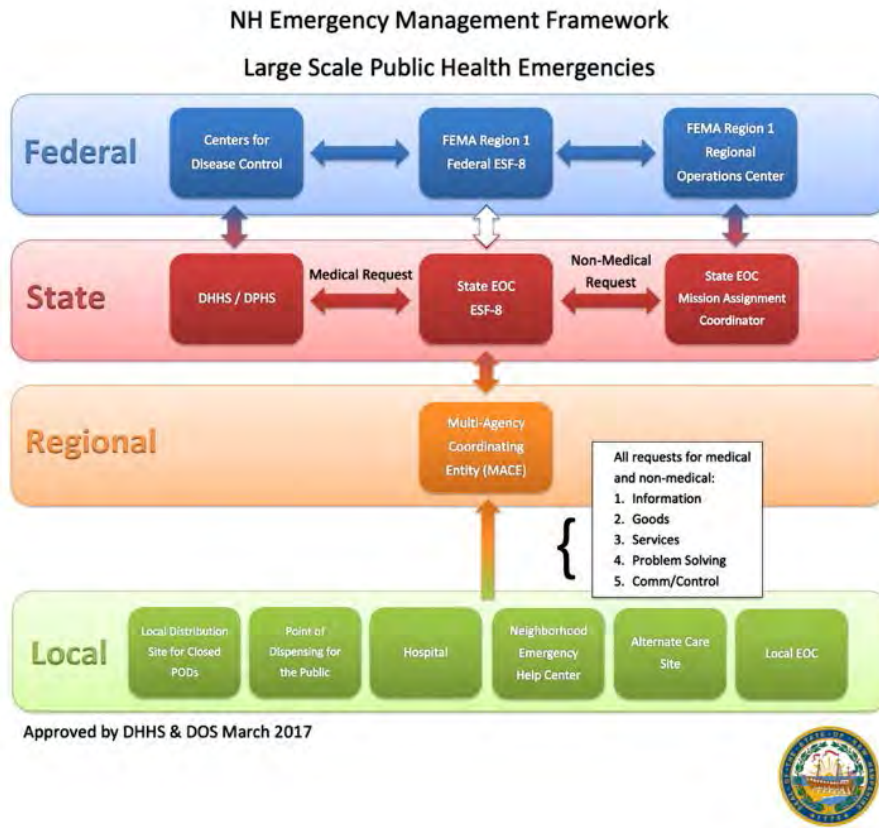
NH Emergency Management Framework

Large Scale Public Health Emergencies

Federal

Centers for Disease Control

FEMA Region 1 Federal ESF-8

FEMA Region 1 Regional Operations Center

State

DHHS / DPHS

Medical Request

State EOC ESF-8

Non-Medical Request

State EOC Mission Assignment Coordinator

Regional

Multi-Agency Coordinating Entity (MACE)

All requests for medical and non-medical:
1. Information
2. Goods
3. Services
4. Problem Solving
5. Comm/Control

Local

Local Distribution Site for Closed PODs

Point of Dispensing for the Public

Hospital

Neighborhood Emergency Help Center

Alternate Care Site

Local EOC

Approved by DHHS & DOS March 2017

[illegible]